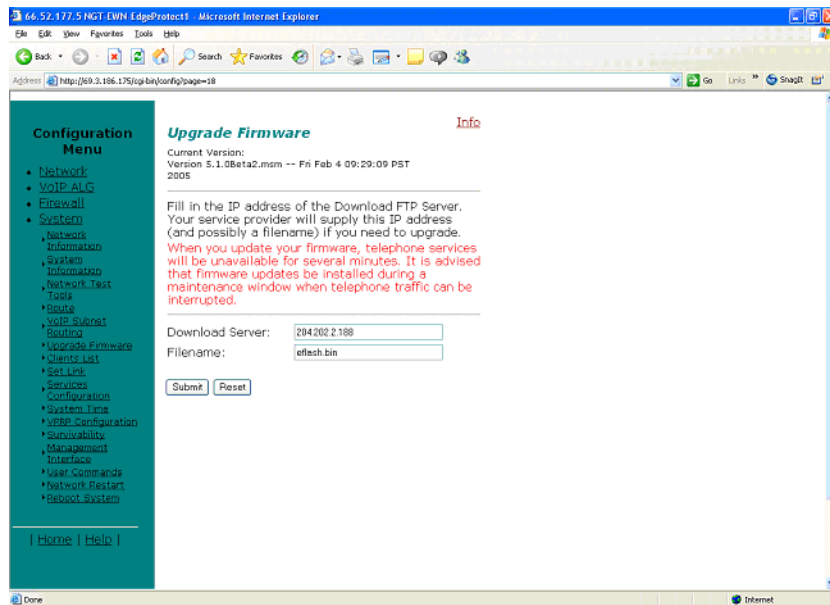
66.52.177.5 NGT-EWN EdgeProtect1 - Microsoft Internet Explorer
File Edit View Favorites Tools Help
Back Search Favorites
Address http://69.3.186.175/cgi-bin/config?page=18
Go Links SnagIt

Configuration Menu
Network
VoIP ALG
Firewall
System
Network Information
System Information
Network Test Tools
Route
VoIP Subnet Routing
Upgrade Firmware
Clients List
Set Link
Services Configuration
System Time
VRRP Configuration
Survivability
Management Interface
User Commands
Network Restart
Reboot System

| Home | Help |

Info

Upgrade Firmware

Current Version:
Version 5.1.8Beta2.msm -- Fri Feb 4 08:29:09 PST 2005

Fill in the IP address of the Download FTP Server. Your service provider will supply this IP address (and possibly a filename) if you need to upgrade.
When you update your firmware, telephone services will be unavailable for several minutes. It is advised that firmware updates be installed during a maintenance window when telephone traffic can be interrupted.

Download Server: 204.202.2.188
Filename: eflash.bin

Submit Reset

Done
Internet